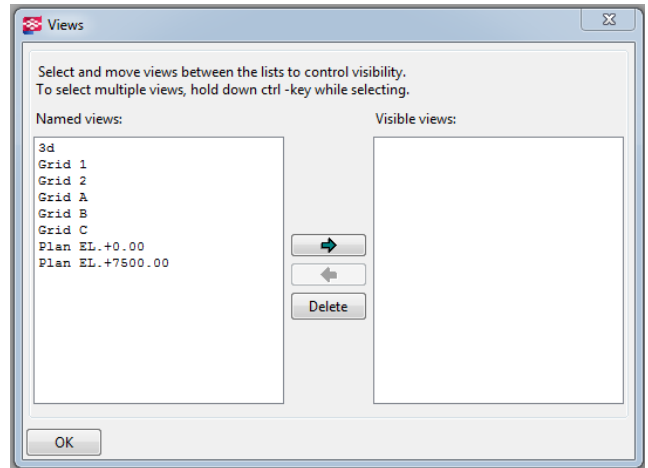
Views

Select and move views between the lists to control visibility.
To select multiple views, hold down ctrl -key while selecting.

Named views:

3d
Grid 1
Grid 2
Grid A
Grid B
Grid C
Plan EL.+0.00
Plan EL.+7500.00

Visible views:

Delete

OK